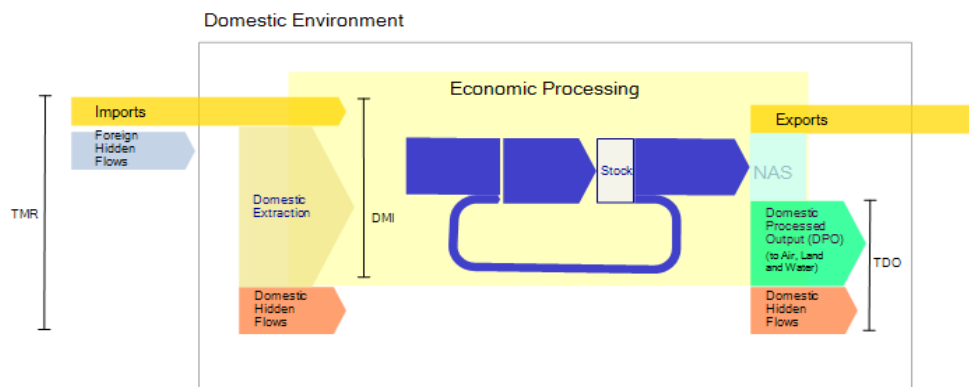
Domestic Environment

Economic Processing

TMR

Imports

Foreign Hidden Flows

Domestic Extraction

DMI

Domestic Hidden Flows

Stock

Exports

NAS

Domestic Processed Output (DPO) (to Air, Land and Water)

TDO

Domestic Hidden Flows